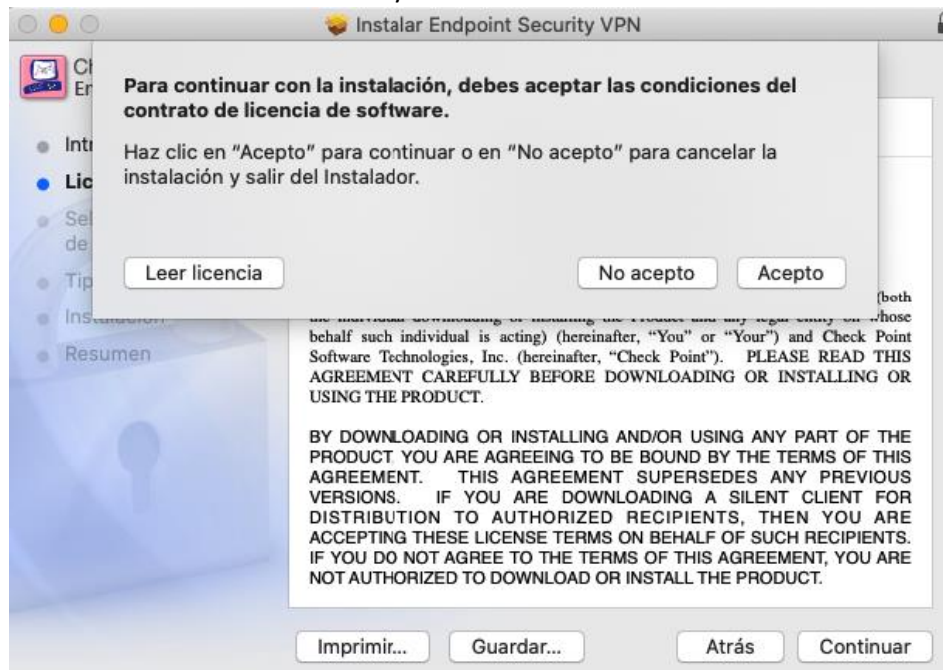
Instalar Endpoint Security VPN

Ch
En

Intr
Lic
Sel
de
Tip
Instalación
Resumen

Para continuar con la instalación, debes aceptar las condiciones del contrato de licencia de software.

Haz clic en "Acepto" para continuar o en "No acepto" para cancelar la instalación y salir del Instalador.

Leer licencia

No acepto

Acepto

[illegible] (both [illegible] whose behalf such individual is acting) (hereinafter, "You" or "Your") and Check Point Software Technologies, Inc. (hereinafter, "Check Point"). PLEASE READ THIS AGREEMENT CAREFULLY BEFORE DOWNLOADING OR INSTALLING OR USING THE PRODUCT.

BY DOWNLOADING OR INSTALLING AND/OR USING ANY PART OF THE PRODUCT YOU ARE AGREEING TO BE BOUND BY THE TERMS OF THIS AGREEMENT. THIS AGREEMENT SUPERSEDES ANY PREVIOUS VERSIONS. IF YOU ARE DOWNLOADING A SILENT CLIENT FOR DISTRIBUTION TO AUTHORIZED RECIPIENTS, THEN YOU ARE ACCEPTING THESE LICENSE TERMS ON BEHALF OF SUCH RECIPIENTS. IF YOU DO NOT AGREE TO THE TERMS OF THIS AGREEMENT, YOU ARE NOT AUTHORIZED TO DOWNLOAD OR INSTALL THE PRODUCT.

Imprimir...

Guardar...

Atrás

Continuar